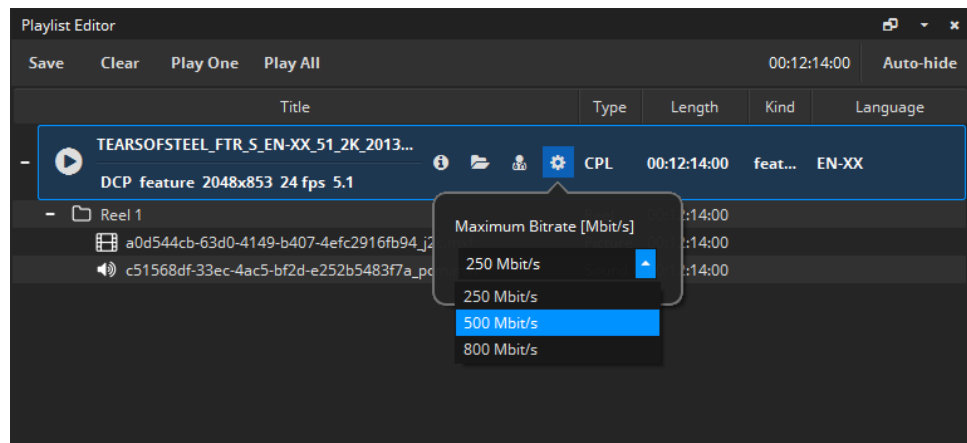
Playlist Editor

Save Clear Play One Play All 00:12:14:00 Auto-hide

| Title | Type | Length | Kind | Language |
|---|---|---|---|---|
| TEARSOFSTEEL_FTR_S_EN-XX_51_2K_2013... DCP feature 2048x853 24 fps 5.1 | CPL | 00:12:14:00 | feat... | EN-XX |
| Reel 1 | | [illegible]:14:00 | | |
| a0d544cb-63d0-4149-b407-4efc2916fb94_j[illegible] | | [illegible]:14:00 | | |
| c51568df-33ec-4ac5-bf2d-e252b5483f7a_p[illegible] | | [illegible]:14:00 | | |

Maximum Bitrate [Mbit/s]

250 Mbit/s

250 Mbit/s
500 Mbit/s
800 Mbit/s